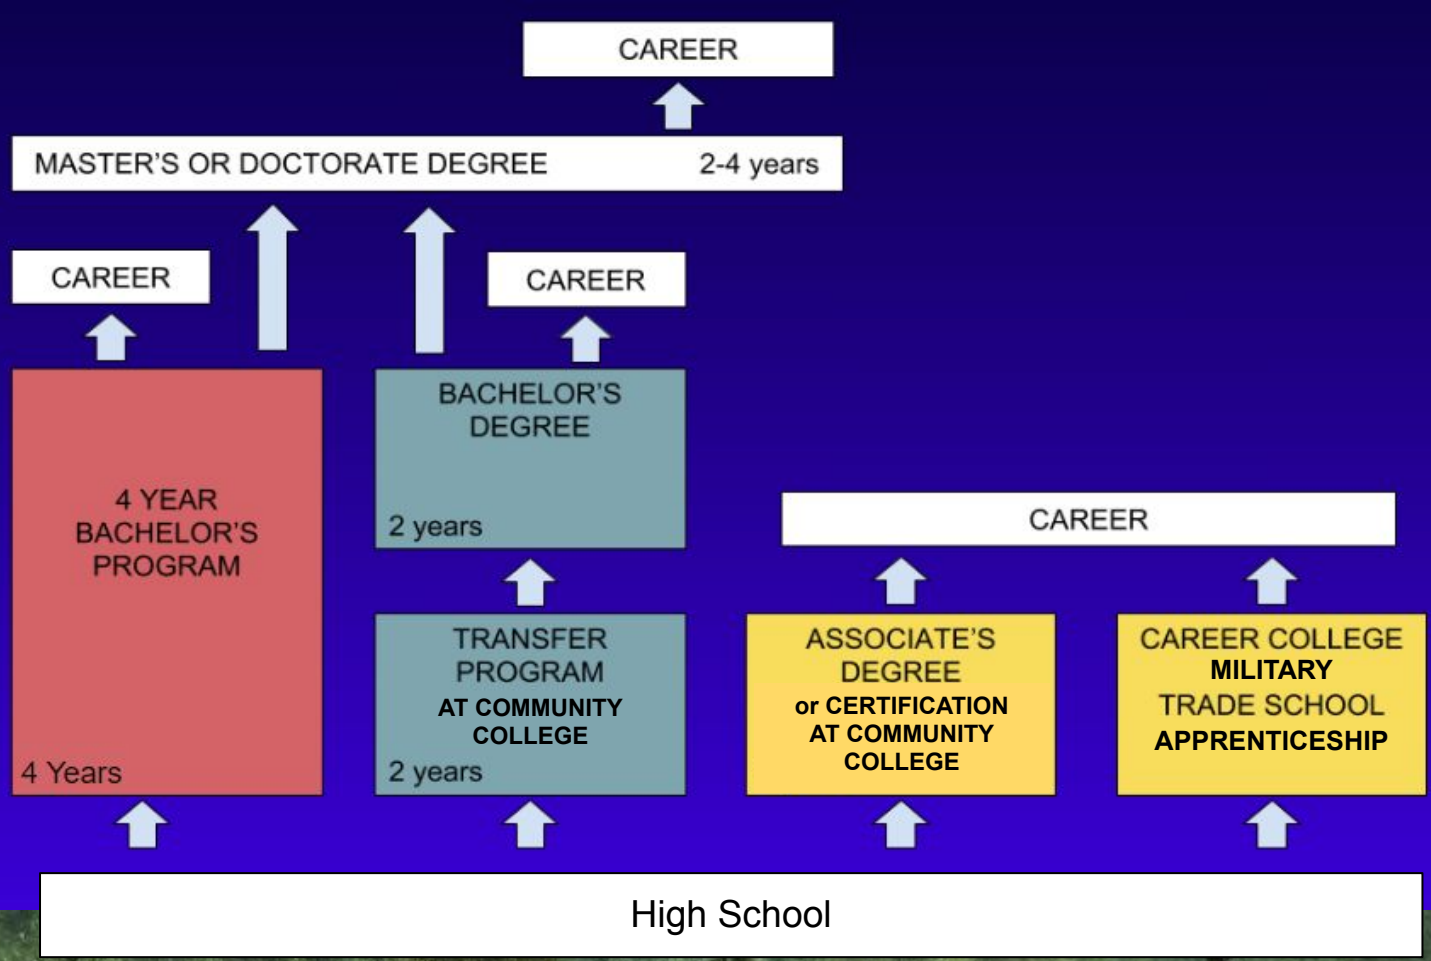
CAREER

MASTER'S OR DOCTORATE DEGREE 2-4 years

CAREER

CAREER

4 YEAR BACHELOR'S PROGRAM

4 Years

BACHELOR'S DEGREE

2 years

TRANSFER PROGRAM AT COMMUNITY COLLEGE

2 years

CAREER

ASSOCIATE'S DEGREE or CERTIFICATION AT COMMUNITY COLLEGE

CAREER COLLEGE MILITARY TRADE SCHOOL APPRENTICESHIP

High School